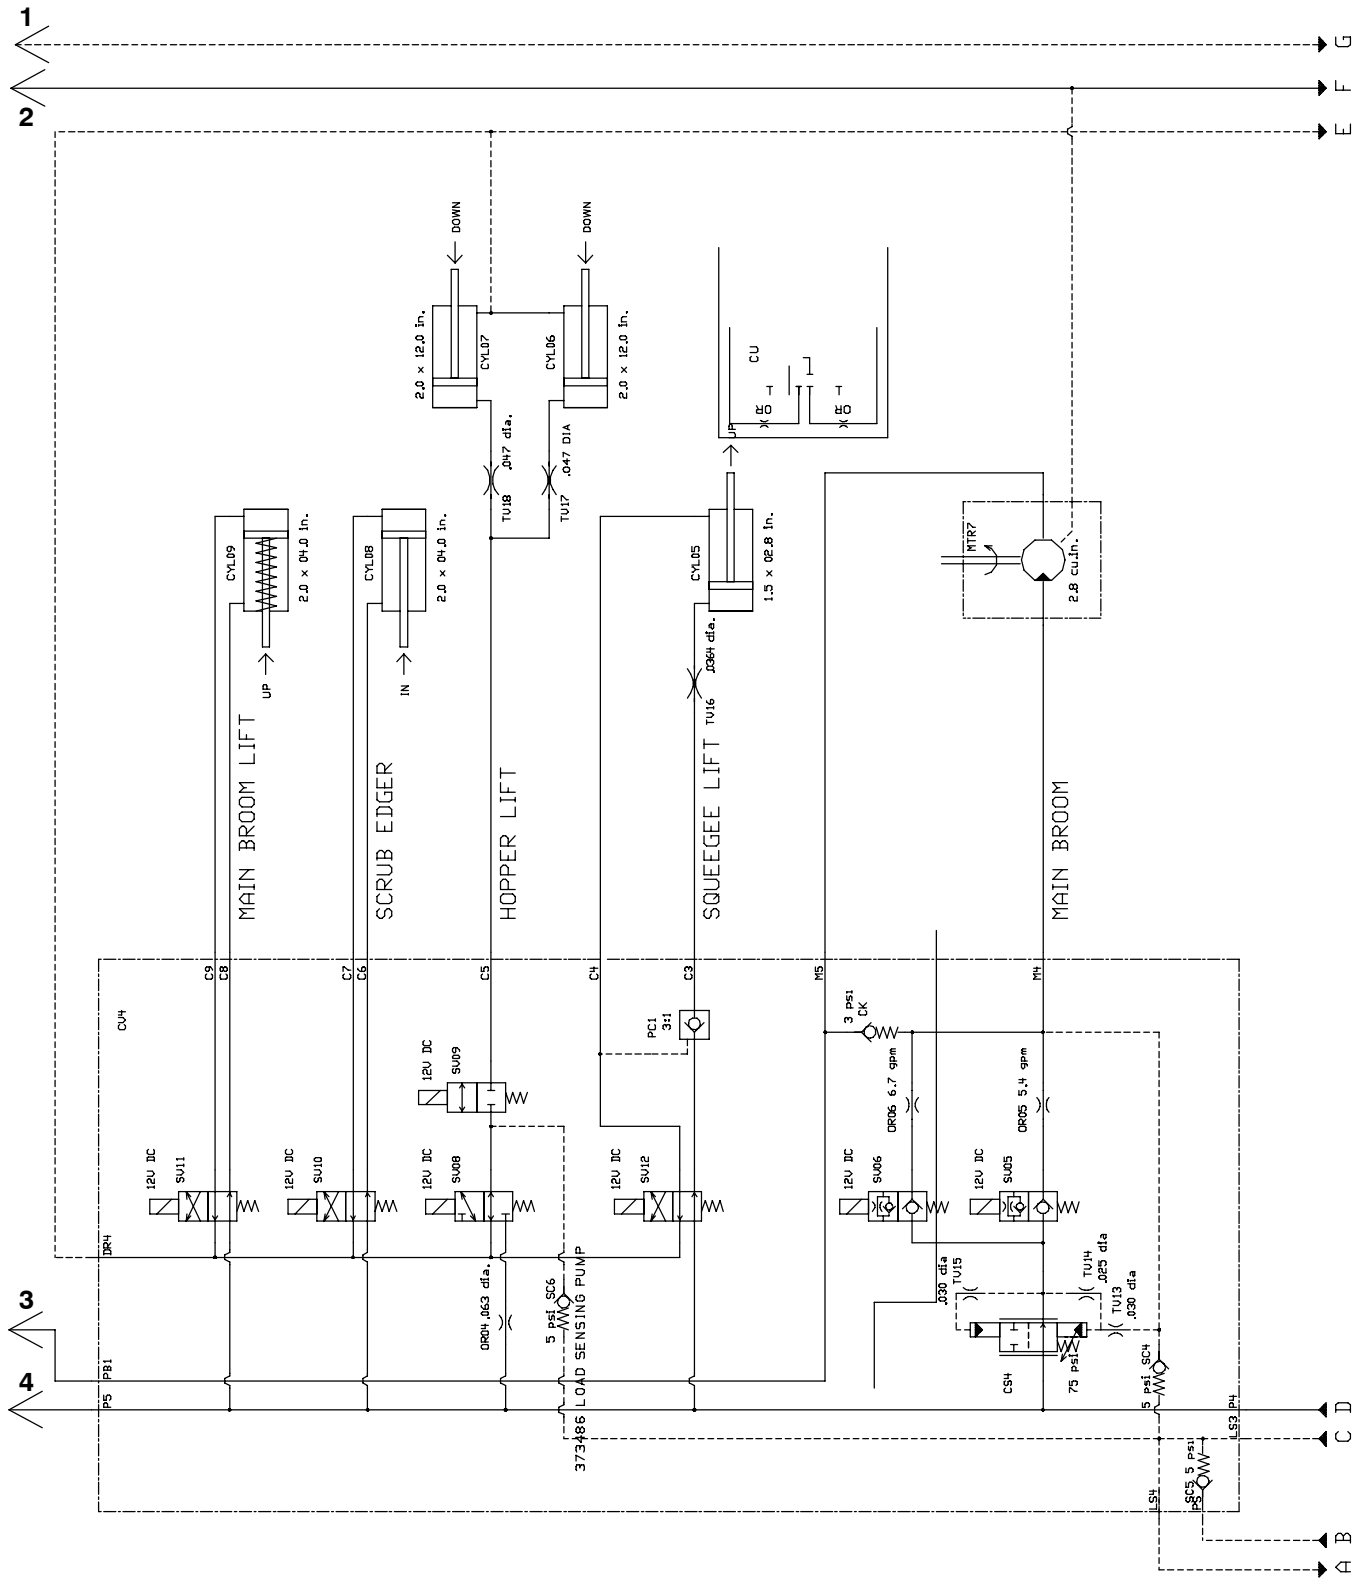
1
2
3
4
G
F
E
D
C
B
A
DOWN
DOWN
2.0 × 12.0 in.
CYL07
CYL06
2.0 × 12.0 in.
.047 dia.
.047 DIA
TV18
TV17
CU
T
OR
T
OR
UP
CYL09
2.0 × 04.0 in.
UP
CYL08
2.0 × 04.0 in.
IN
CYL05
1.5 × 02.8 in.
.0364 dia.
TV16
MTR7
2.8 cu.in.
MAIN BROOM LIFT
SCRUB EDGER
HOPPER LIFT
SQUEEGEE LIFT
MAIN BROOM
CV4
C9
C8
C7
C6
C5
C4
C3
M5
M4
PC1
3:1
3 psi
CK
12V DC
SV09
OR06 6.7 gpm
OR05 5.4 gpm
12V DC
SV11
12V DC
SV10
12V DC
SV08
12V DC
SV12
12V DC
SV06
12V DC
SV05
DR4
OR04 .063 dia.
5 psi SC6
LOAD SENSING PUMP
.030 dia
TV15
TV14
.025 dia
TV13
.030 dia
CS4
75 psi
5 psi SC4
PB1
P5
P4
LS3
373486
LS4
SC5 5 psi
PS